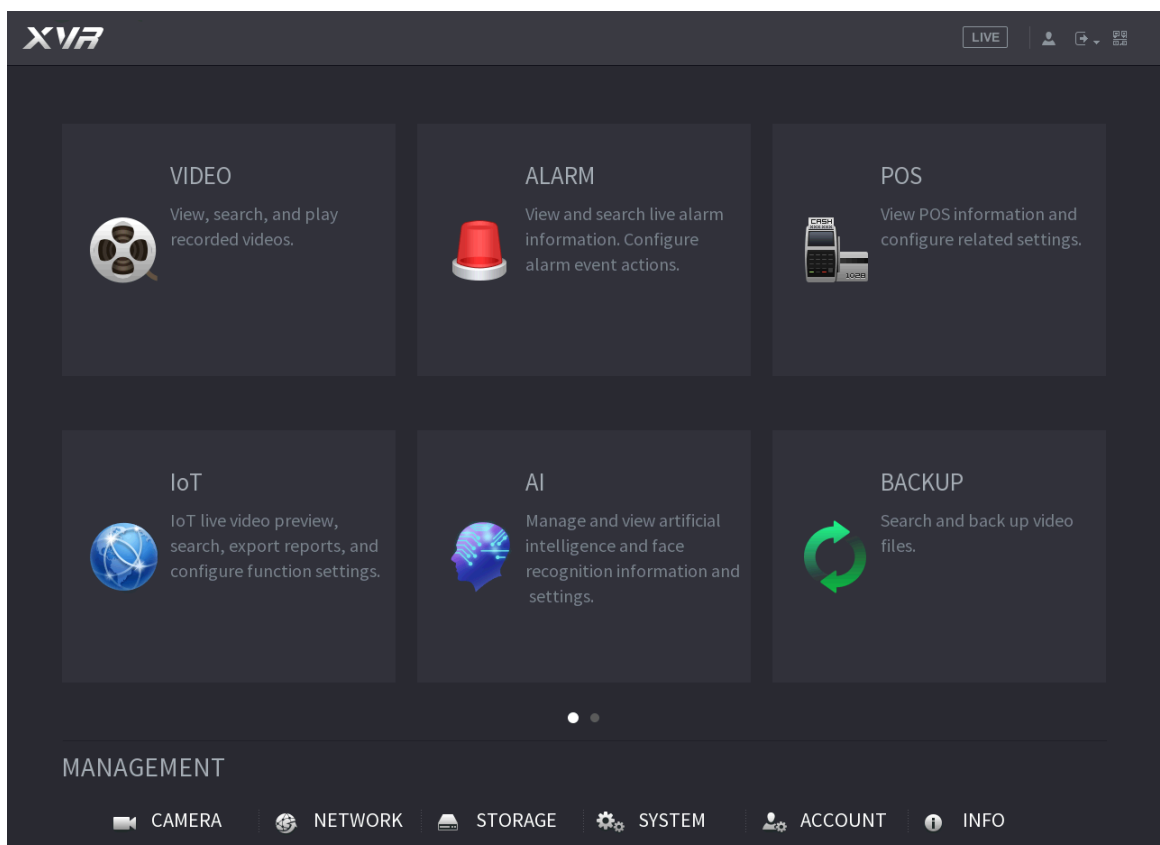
XVR

LIVE

VIDEO
View, search, and play recorded videos.

ALARM
View and search live alarm information. Configure alarm event actions.

CASH
1028

POS
View POS information and configure related settings.

IoT
IoT live video preview, search, export reports, and configure function settings.

AI
Manage and view artificial intelligence and face recognition information and settings.

BACKUP
Search and back up video files.

MANAGEMENT

CAMERA NETWORK STORAGE SYSTEM ACCOUNT INFO